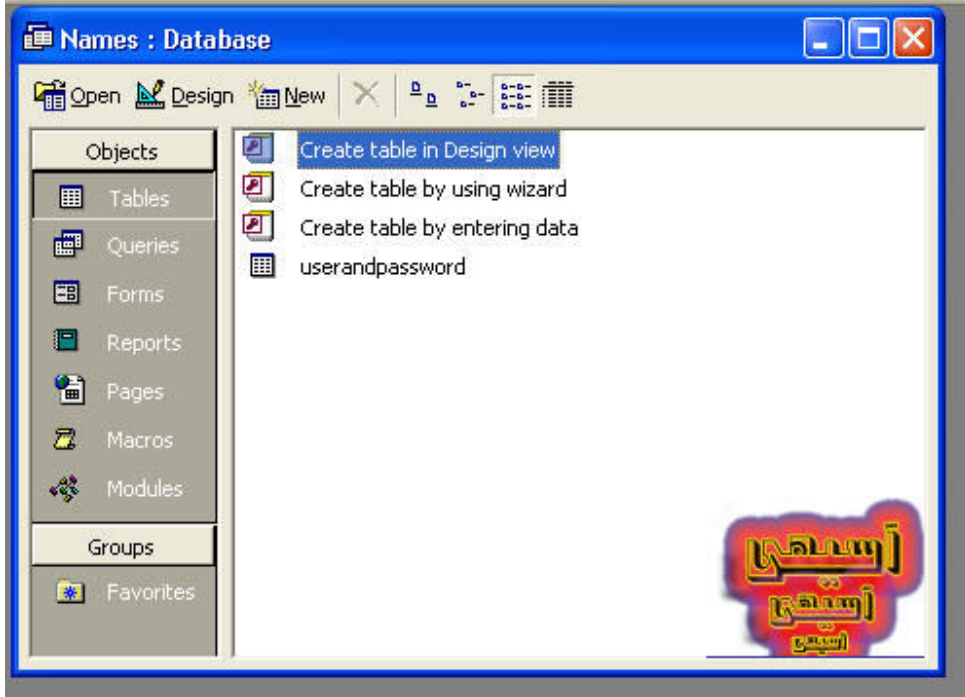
Names : Database

Open Design New

Objects
Tables
Queries
Forms
Reports
Pages
Macros
Modules
Groups
Favorites

Create table in Design view
Create table by using wizard
Create table by entering data
userandpassword

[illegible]